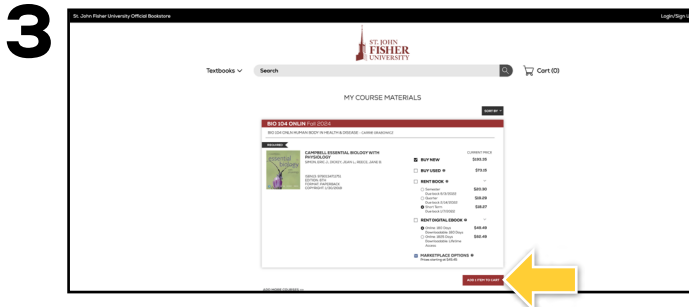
3

St. John Fisher University Official Bookstore

Login/Sign U

ST. JOHN FISHER UNIVERSITY

Textbooks

Search

Cart (0)

MY COURSE MATERIALS

SORT BY

BIO 104 ONLIN Fall 2024

BIO 104 ONLN HUMAN BODY IN HEALTH & DISEASE - CARRIE GRASSIMILE

REQUIRED

CAMPBELL ESSENTIAL BIOLOGY WITH PHYSIOLOGY

SIMON, ERIC J., DICKEY, JEAN L., REECE, JANE B.

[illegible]
EDITION: 6TH
FORMAT: PAPERBACK
COPYRIGHT: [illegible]

CURRENT PRICE

BUY NEW $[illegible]

BUY USED $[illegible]

RENT BOOK

Semester $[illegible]

Quarter $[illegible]

Short Term $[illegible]

RENT DIGITAL EBOOK

Online: 180 Days $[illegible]

Online: 1825 Days $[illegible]

MARKETPLACE OPTIONS
Prices starting at $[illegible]

ADD 1 ITEM TO CART

ADD MORE COURSES